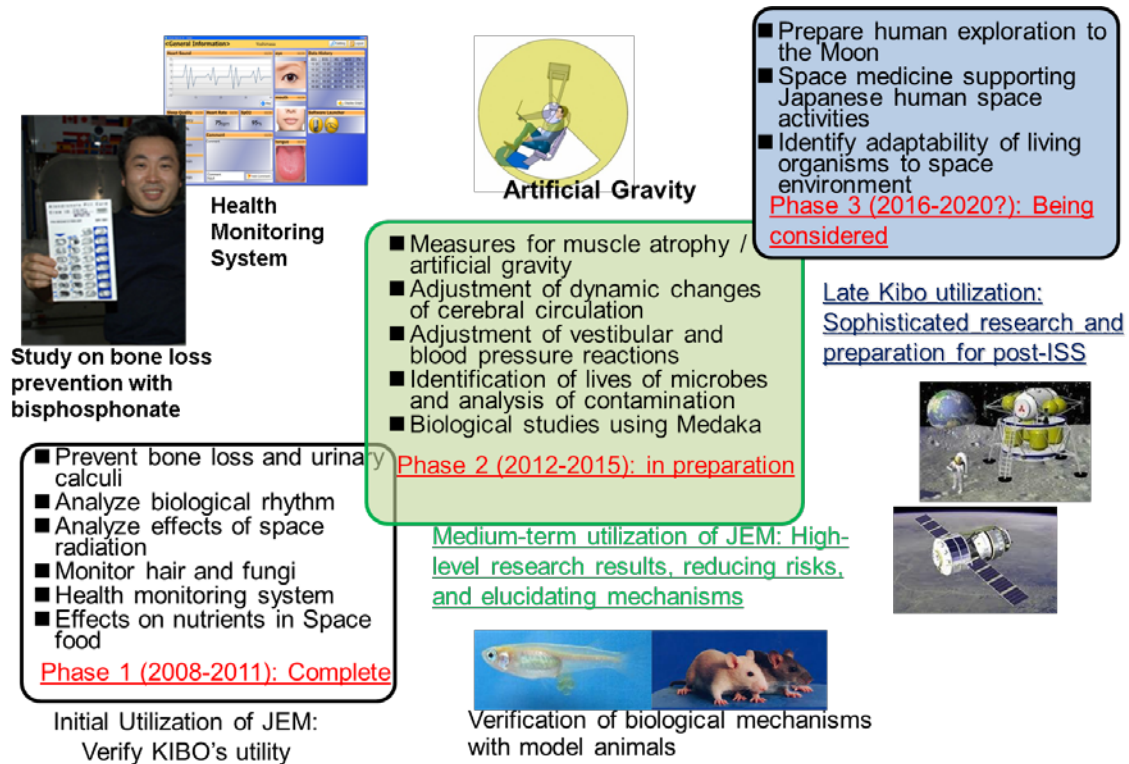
■ Prepare human exploration to the Moon
■ Space medicine supporting Japanese human space activities
■ Identify adaptability of living organisms to space environment
Phase 3 (2016-2020?): Being considered

Artificial Gravity

<General Information>

Health Monitoring System

Study on bone loss prevention with bisphosphonate

■ Measures for muscle atrophy / artificial gravity
■ Adjustment of dynamic changes of cerebral circulation
■ Adjustment of vestibular and blood pressure reactions
■ Identification of lives of microbes and analysis of contamination
■ Biological studies using Medaka
Phase 2 (2012-2015): in preparation

Late Kibo utilization: Sophisticated research and preparation for post-ISS

■ Prevent bone loss and urinary calculi
■ Analyze biological rhythm
■ Analyze effects of space radiation
■ Monitor hair and fungi
■ Health monitoring system
■ Effects on nutrients in Space food
Phase 1 (2008-2011): Complete

Initial Utilization of JEM: Verify KIBO's utility

Medium-term utilization of JEM: High-level research results, reducing risks, and elucidating mechanisms

Verification of biological mechanisms with model animals